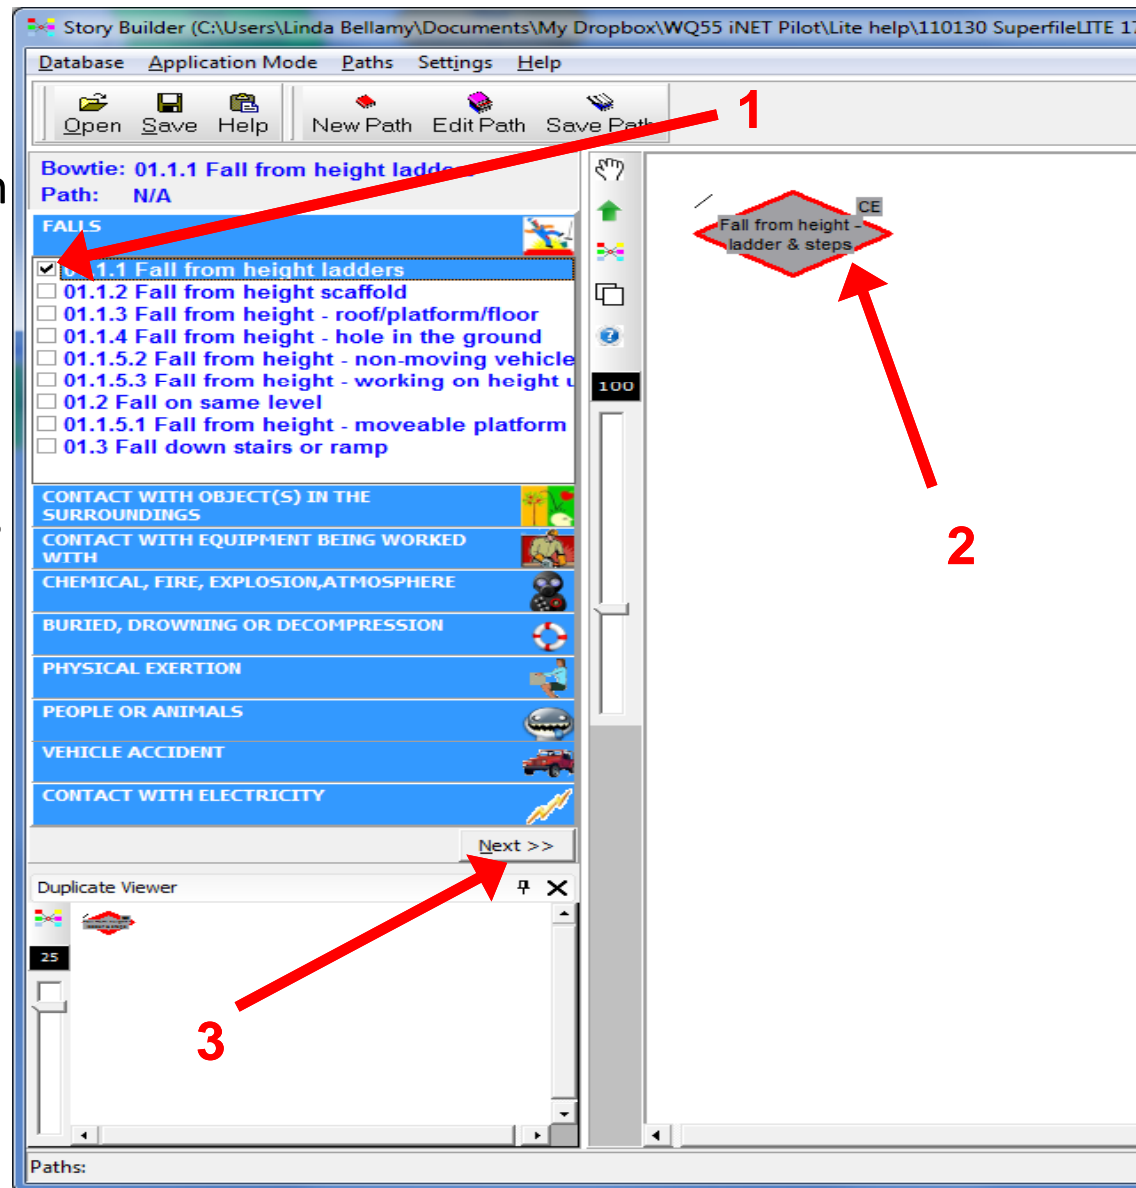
Story Builder (C:\Users\Linda Bellamy\Documents\My Dropbox\WQ55 iNET Pilot\Lite help\110130 SuperfileLITE 1

Database Application Mode Paths Settings Help

Open Save Help New Path Edit Path Save Path

1

Bowtie: 01.1.1 Fall from height ladde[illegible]
Path: N/A

FALLS

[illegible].1.1 Fall from height ladders
01.1.2 Fall from height scaffold
01.1.3 Fall from height - roof/platform/floor
01.1.4 Fall from height - hole in the ground
01.1.5.2 Fall from height - non-moving vehicle
01.1.5.3 Fall from height - working on height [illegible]
01.2 Fall on same level
01.1.5.1 Fall from height - moveable platform
01.3 Fall down stairs or ramp

CONTACT WITH OBJECT(S) IN THE SURROUNDINGS
CONTACT WITH EQUIPMENT BEING WORKED WITH
CHEMICAL, FIRE, EXPLOSION,ATMOSPHERE
BURIED, DROWNING OR DECOMPRESSION
PHYSICAL EXERTION
PEOPLE OR ANIMALS
VEHICLE ACCIDENT
CONTACT WITH ELECTRICITY

Next >>

100

CE
Fall from height - ladder & steps

2

Duplicate Viewer

25

3

Paths: